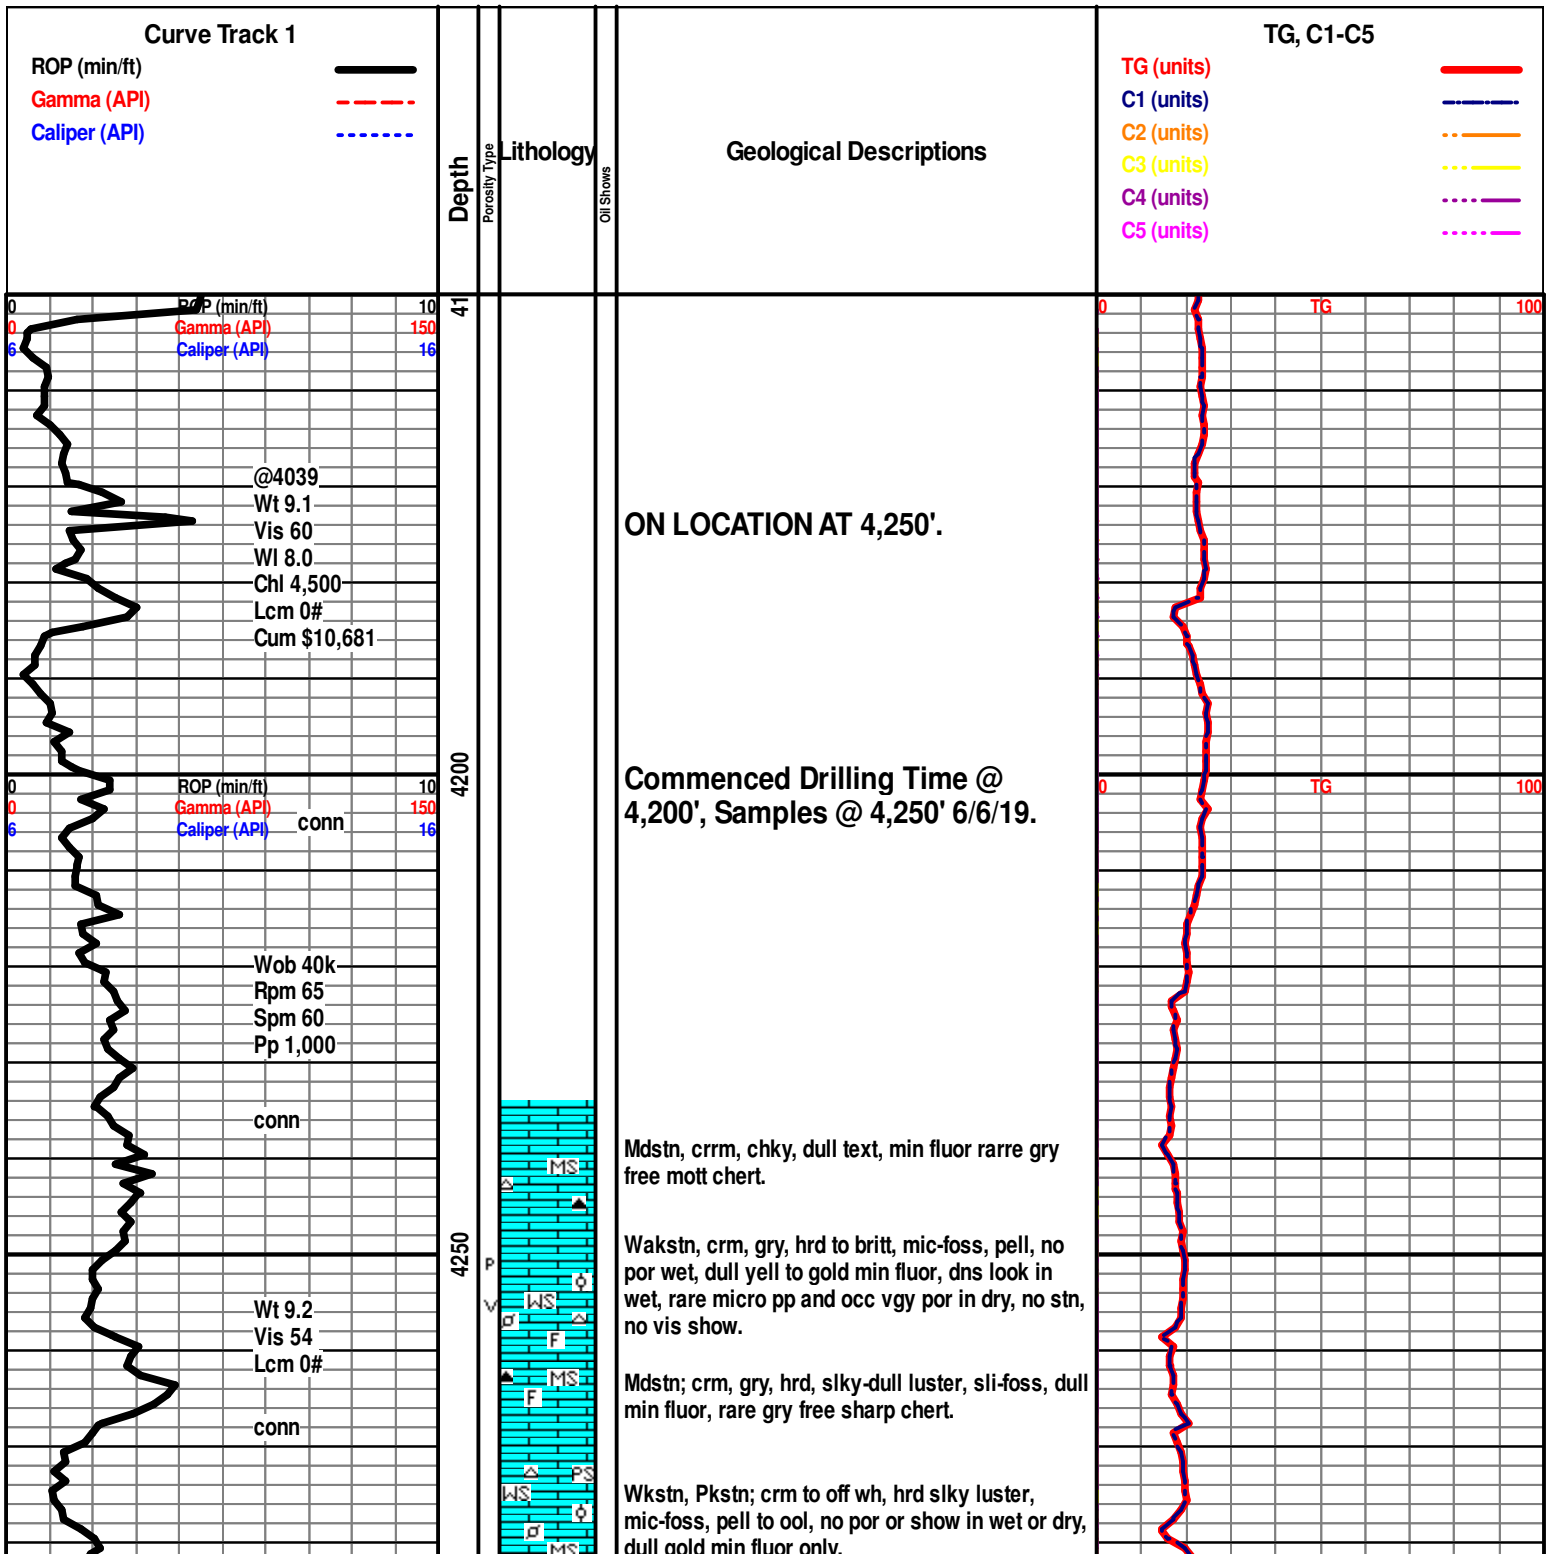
Curve Track 1
ROP (min/ft)
Gamma (API)
Caliper (API)

Depth

Porosity Type

Lithology

Oil Shows

Geological Descriptions

TG, C1-C5
TG (units)
C1 (units)
C2 (units)
C3 (units)
C4 (units)
C5 (units)

0 ROP (min/ft) 10
0 Gamma (API) 150
6 Caliper (API) 16

41

0 TG 100

@4039
Wt 9.1
Vis 60
Wl 8.0
Chl 4,500
Lcm 0#
Cum $10,681

ON LOCATION AT 4,250'.

0 ROP (min/ft) 10
0 Gamma (API) 150
6 Caliper (API) 16

conn

4200

0 TG 100

Commenced Drilling Time @ 4,200', Samples @ 4,250' 6/6/19.

Wob 40k
Rpm 65
Spm 60
Pp 1,000

conn

MS

Mdstn, crrm, chky, dull text, min fluor rarre gry free mott chert.

4250

P
V

WS
F

Wakstn, crm, gry, hrd to britt, mic-foss, pell, no por wet, dull yell to gold min fluor, dns look in wet, rare micro pp and occ vgy por in dry, no stn, no vis show.

Wt 9.2
Vis 54
Lcm 0#

MS
F

Mdstn; crm, gry, hrd, slky-dull luster, sli-foss, dull min fluor, rare gry free sharp chert.

conn

PS
WS
MS

Wkstn, Pkstn; crm to off wh, hrd slky luster, mic-foss, pell to ool, no por or show in wet or dry, dull gold min fluor only.